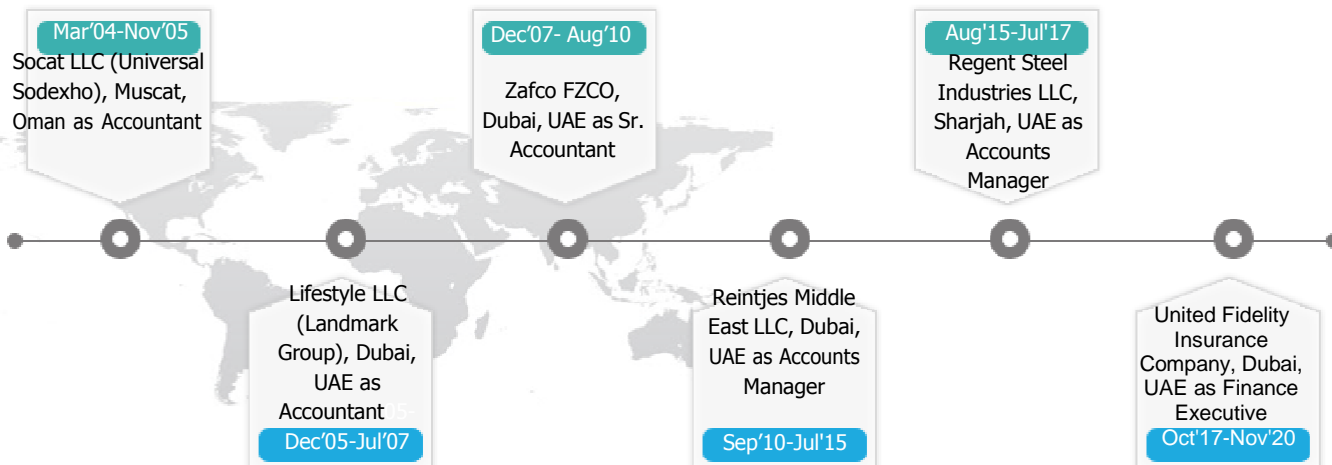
Mar’04-Nov’05
Socat LLC (Universal Sodexho), Muscat, Oman as Accountant

Dec’07- Aug’10
Zafco FZCO, Dubai, UAE as Sr. Accountant

Aug'15-Jul'17
Regent Steel Industries LLC, Sharjah, UAE as Accounts Manager

Lifestyle LLC (Landmark Group), Dubai, UAE as Accountant
Dec’05-Jul’07

Reintjes Middle East LLC, Dubai, UAE as Accounts Manager
Sep’10-Jul'15

United Fidelity Insurance Company, Dubai, UAE as Finance Executive
Oct'17-Nov'20